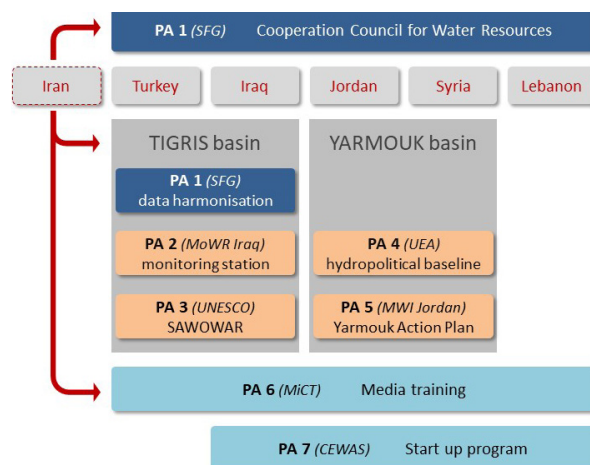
PA 1 (SFG) Cooperation Council for Water Resources

Iran

Turkey

Iraq

Jordan

Syria

Lebanon

TIGRIS basin

PA 1 (SFG) data harmonisation

PA 2 (MoWR Iraq) monitoring station

PA 3 (UNESCO) SAWOWAR

YARMOUK basin

PA 4 (UEA) hydropolitical baseline

PA 5 (MWI Jordan) Yarmouk Action Plan

PA 6 (MiCT) Media training

PA 7 (CEWAS) Start up program